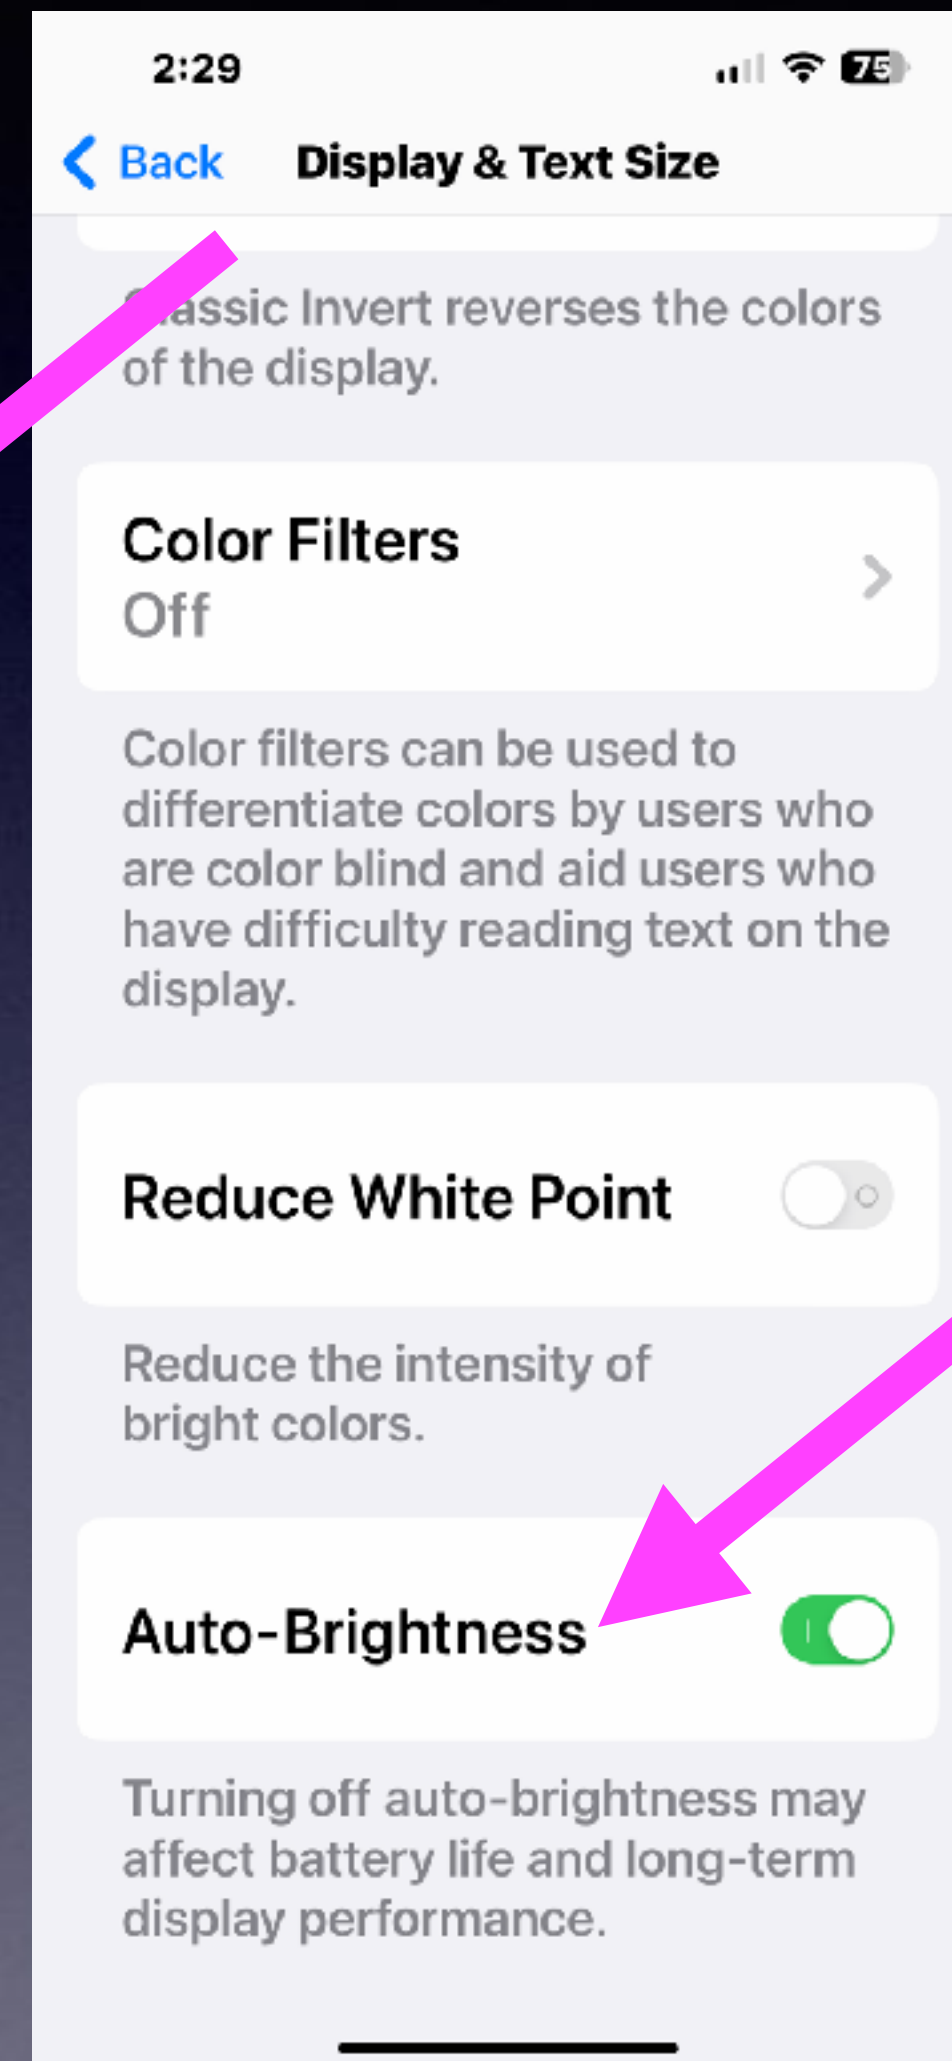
2:29

75

Back Display & Text Size

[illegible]assic Invert reverses the colors of the display.

Color Filters
Off

Color filters can be used to differentiate colors by users who are color blind and aid users who have difficulty reading text on the display.

Reduce White Point

Reduce the intensity of bright colors.

Auto-Brightness

Turning off auto-brightness may affect battery life and long-term display performance.